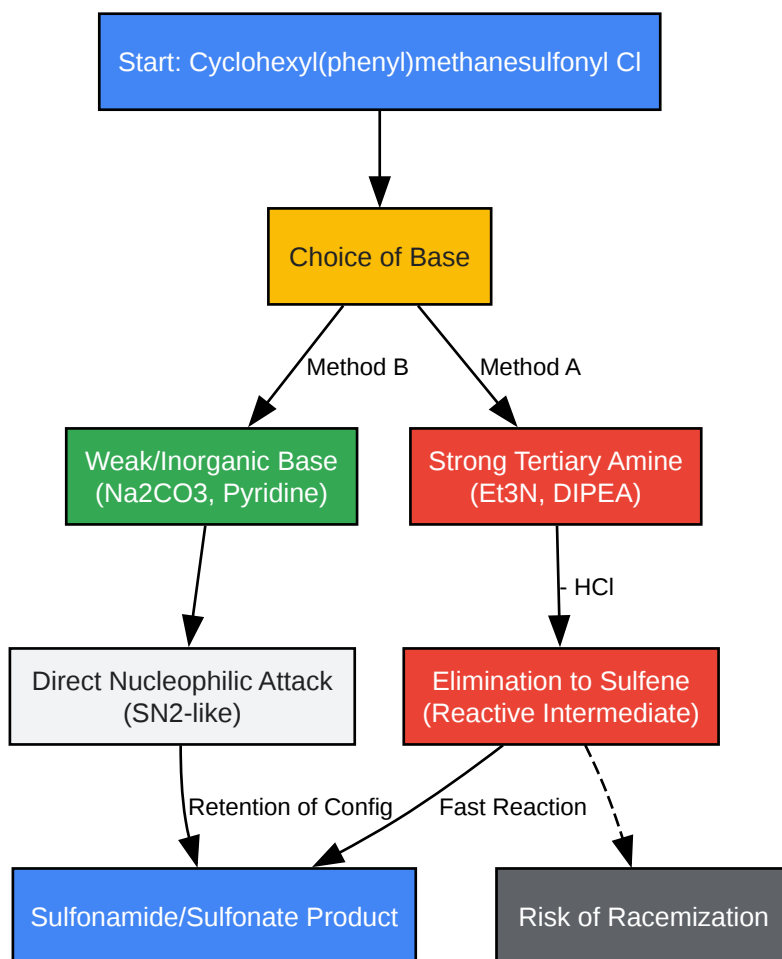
Start: Cyclohexyl(phenyl)methanesulfonyl Cl

Choice of Base

Method B

Method A

Weak/Inorganic Base (Na2CO3, Pyridine)

Strong Tertiary Amine (Et3N, DIPEA)

- HCl

Direct Nucleophilic Attack (SN2-like)

Elimination to Sulfene (Reactive Intermediate)

Retention of Config

Fast Reaction

Sulfonamide/Sulfonate Product

Risk of Racemization